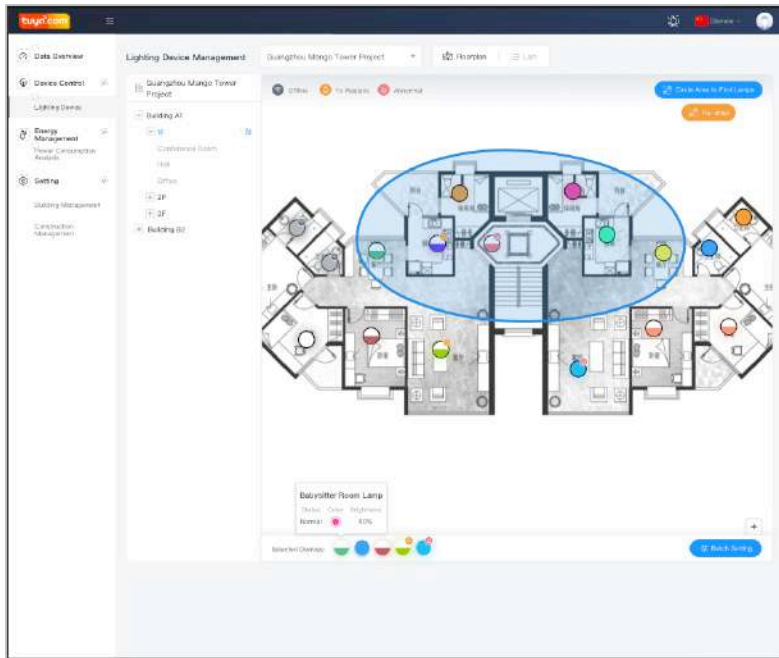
tuya.com

Data Overview
Device Control
Lighting Device
Energy Management
Power Consumption Analysis
Setting
Building Management
Construction Management

Lighting Device Management
Guangzhou Mango Tower Project
Floorplan
List

Guangzhou Mango Tower Project
Building A1
1F
Conference Room
Hall
Office
2F
3F
Building B2

Offline
To Repaire
Abnormal

Circle Area to Find Lamps
Handle

Babysitter Room Lamp
Status Color Brightness
Normal 80%

Selected Devices:
Batch Setting
+